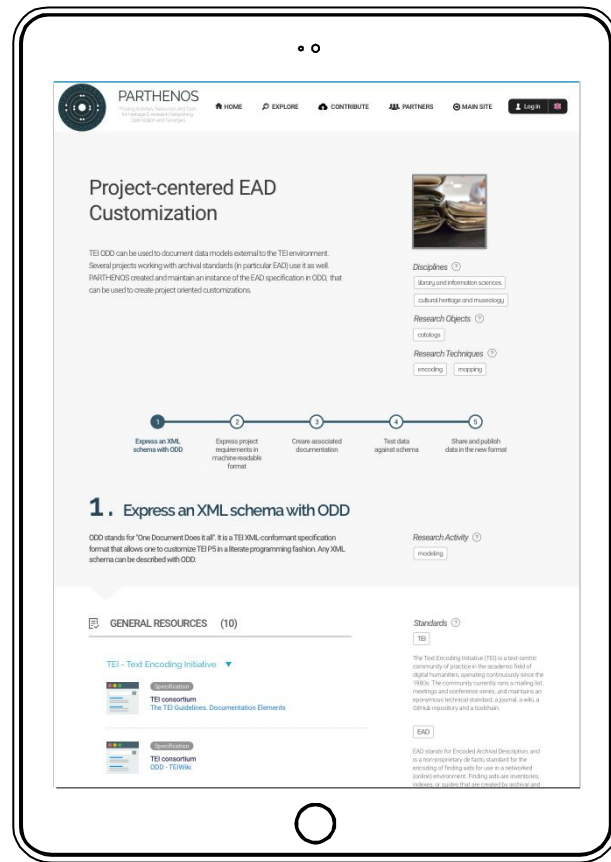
PARTHENOS

Pooling Activities, Resources and Tools for Heritage E-research Networking, Optimization and Synergies

HOME EXPLORE CONTRIBUTE PARTNERS MAIN SITE Log in

Project-centered EAD Customization

TEI ODD can be used to document data models external to the TEI environment. Several projects working with archival standards (in particular EAD) use it as well. PARTHENOS created and maintain an instance of the EAD specification in ODD, that can be used to create project oriented customizations.

Disciplines ?

library and information sciences

cultural heritage and museology

Research Objects ?

catalogs

Research Techniques ?

encoding mapping

1 Express an XML schema with ODD

2 Express project requirements in machine-readable format

3 Create associated documentation

4 Test data against schema

5 Share and publish data in the new format

1. Express an XML schema with ODD

ODD stands for "One Document Does it all". It is a TEI XML-conformant specification format that allows one to customize TEI P5 in a literate programming fashion. Any XML schema can be described with ODD.

Research Activity ?

modeling

GENERAL RESOURCES (10)

TEI - Text Encoding Initiative ▼

Specification
TEI consortium
The TEI Guidelines. Documentation Elements

Specification
TEI consortium
ODD - TEIWiki

Standards ?

TEI

The Text Encoding Initiative (TEI) is a text-centric community of practice in the academic field of digital humanities, operating continuously since the 1980s. The community currently runs a mailing list, meetings and conference series, and maintains an eponymous technical standard, a journal, a wiki, a GitHub repository and a toolchain.

EAD

EAD stands for Encoded Archival Description, and is a non-proprietary de facto standard for the encoding of finding aids for use in a networked (online) environment. Finding aids are inventories, indexes, or guides that are created by archival and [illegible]